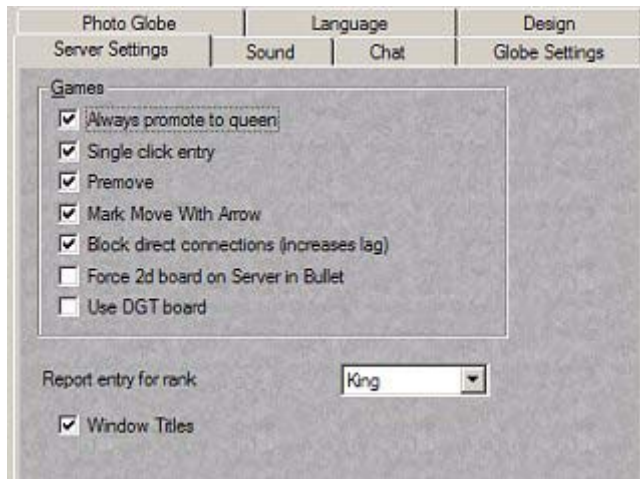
Photo Globe | Language | Design
Server Settings | Sound | Chat | Globe Settings

Games
Always promote to queen
Single click entry
Premove
Mark Move With Arrow
Block direct connections (increases lag)
Force 2d board on Server in Bullet
Use DGT board

Report entry for rank
King

Window Titles